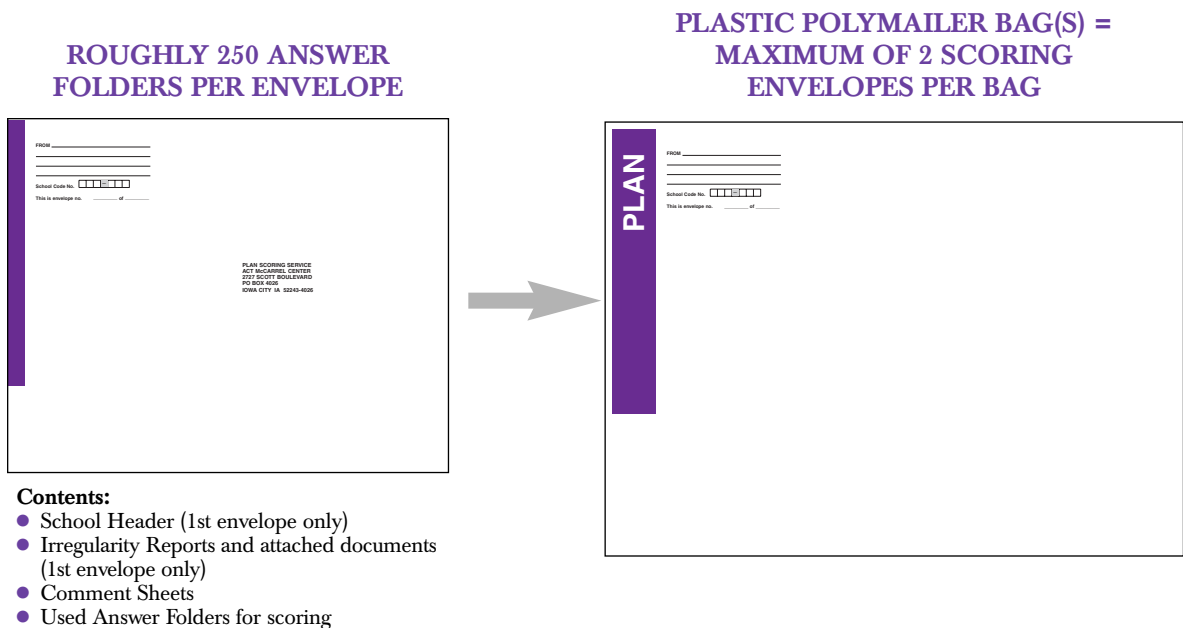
ROUGHLY 250 ANSWER FOLDERS PER ENVELOPE

FROM

School Code No.

This is envelope no. ________ of ________

PLAN SCORING SERVICE
ACT McCARREL CENTER
2727 SCOTT BOULEVARD
PO BOX 4026
IOWA CITY IA 52243-4026

Contents:
- School Header (1st envelope only)
- Irregularity Reports and attached documents (1st envelope only)
- Comment Sheets
- Used Answer Folders for scoring

PLASTIC POLYMAILER BAG(S) = MAXIMUM OF 2 SCORING ENVELOPES PER BAG

PLAN

FROM

School Code No.

This is envelope no. ________ of ________